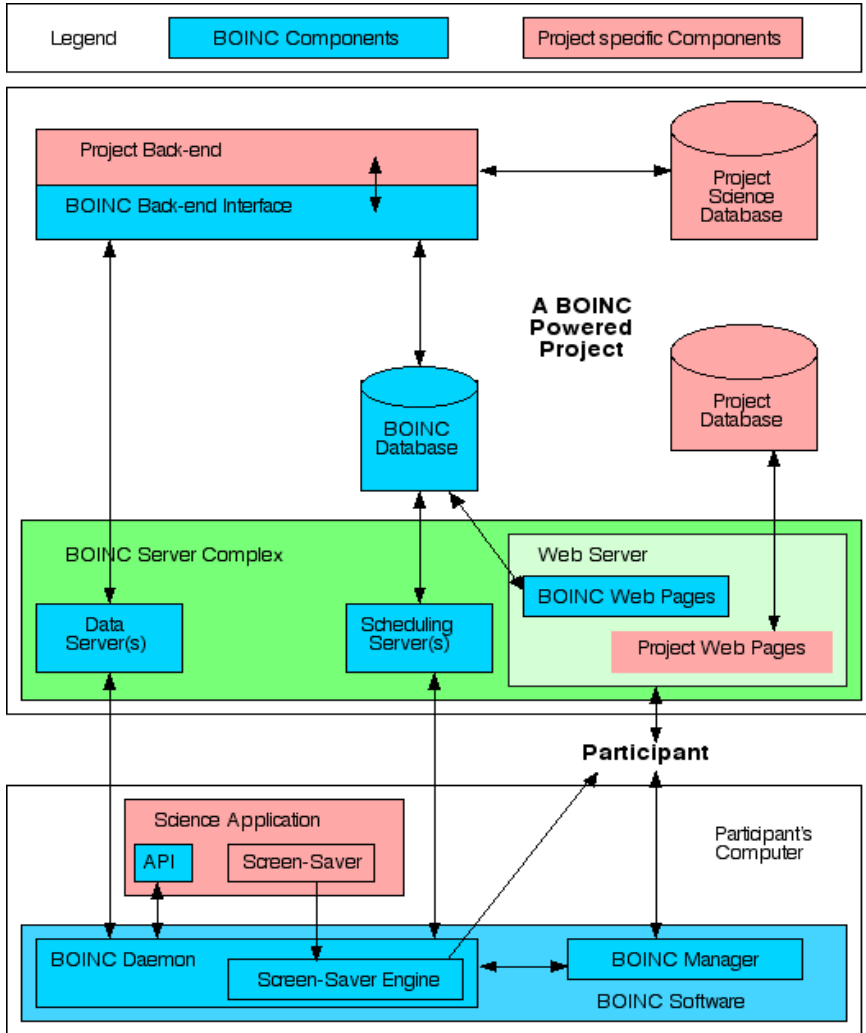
Legend

BOINC Components

Project specific Components

Project Back-end

BOINC Back-end Interface

Project Science Database

A BOINC Powered Project

BOINC Database

Project Database

BOINC Server Complex

Web Server

BOINC Web Pages

Data Server(s)

Scheduling Server(s)

Project Web Pages

Participant

Science Application

API

Screen-Saver

Participant's Computer

BOINC Daemon

Screen-Saver Engine

BOINC Manager

BOINC Software